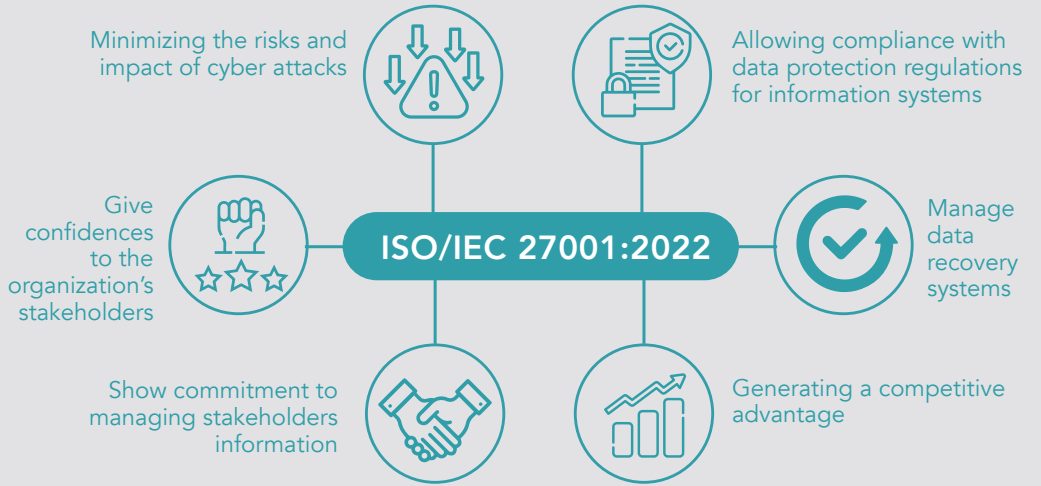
Minimizing the risks and impact of cyber attacks

Allowing compliance with data protection regulations for information systems

Give confidences to the organization's stakeholders

ISO/IEC 27001:2022

Manage data recovery systems

Show commitment to managing stakeholders information

Generating a competitive advantage